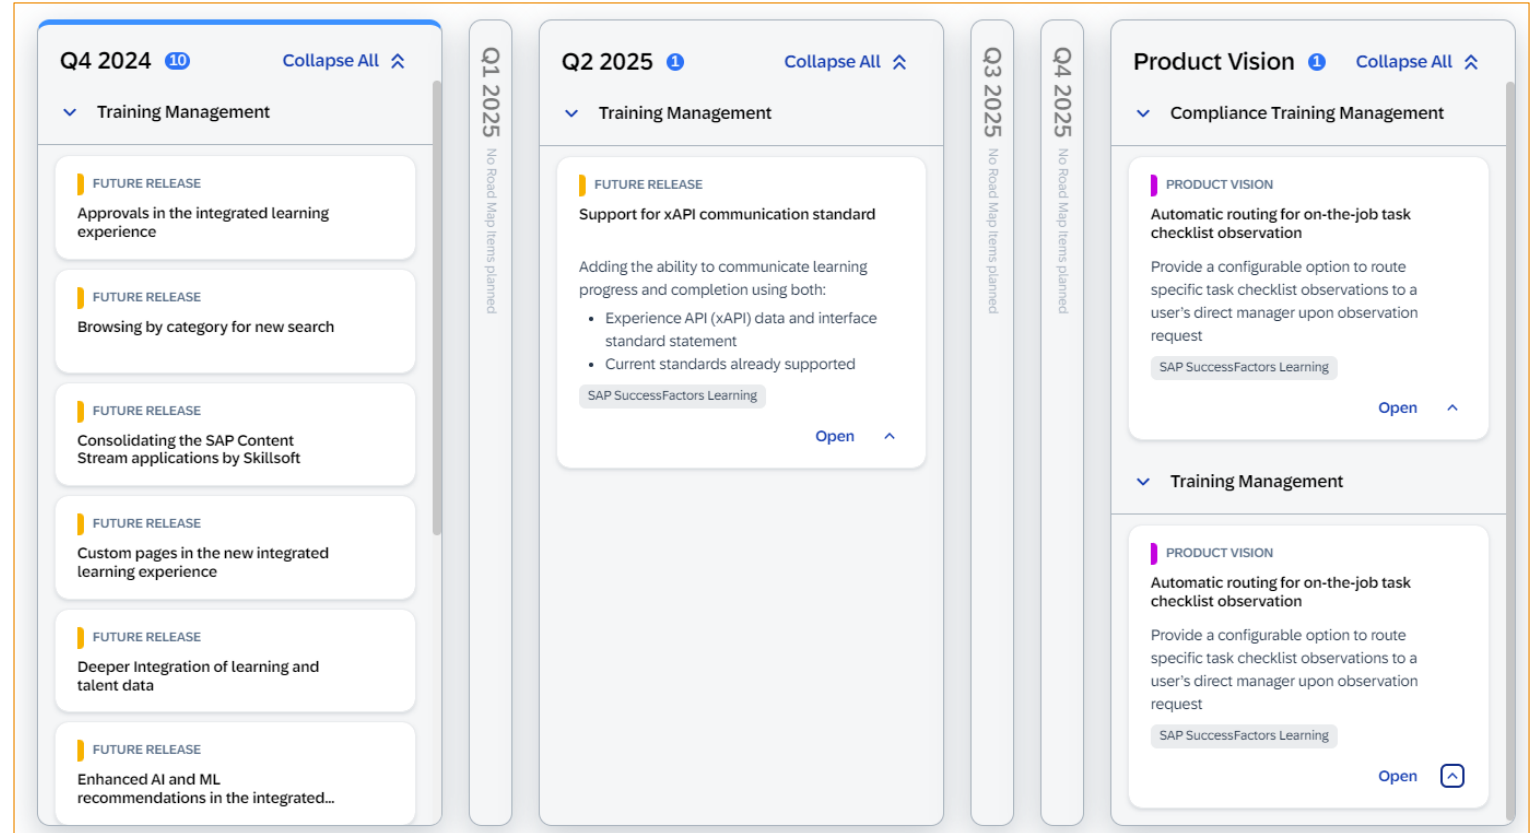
Q4 2024 10 Collapse All

Training Management

FUTURE RELEASE
Approvals in the integrated learning experience

FUTURE RELEASE
Browsing by category for new search

FUTURE RELEASE
Consolidating the SAP Content Stream applications by Skillsoft

FUTURE RELEASE
Custom pages in the new integrated learning experience

FUTURE RELEASE
Deeper Integration of learning and talent data

FUTURE RELEASE
Enhanced AI and ML recommendations in the integrated...

Q1 2025
No Road Map Items planned

Q2 2025 1 Collapse All

Training Management

FUTURE RELEASE
Support for xAPI communication standard

Adding the ability to communicate learning progress and completion using both:
• Experience API (xAPI) data and interface standard statement
• Current standards already supported

SAP SuccessFactors Learning

Open

Q3 2025
No Road Map Items planned

Q4 2025
No Road Map Items planned

Product Vision 1 Collapse All

Compliance Training Management

PRODUCT VISION
Automatic routing for on-the-job task checklist observation

Provide a configurable option to route specific task checklist observations to a user's direct manager upon observation request

SAP SuccessFactors Learning

Open

Training Management

PRODUCT VISION
Automatic routing for on-the-job task checklist observation

Provide a configurable option to route specific task checklist observations to a user's direct manager upon observation request

SAP SuccessFactors Learning

Open